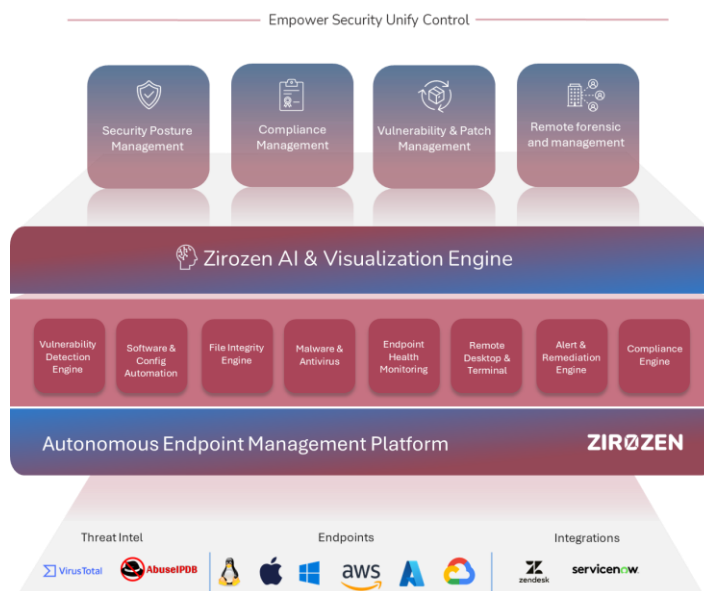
Empower Security Unify Control

Security Posture Management

Compliance Management

Vulnerability & Patch Management

Remote forensic and management

Zirozen AI & Visualization Engine

Vulnerability Detection Engine

Software & Config Automation

File Integrity Engine

Malware & Antivirus

Endpoint Health Monitoring

Remote Desktop & Terminal

Alert & Remediation Engine

Compliance Engine

Autonomous Endpoint Management Platform

ZIRØZEN

Threat Intel

Endpoints

Integrations

VirusTotal

AbuseIPDB

aws

zendesk

servicenow.